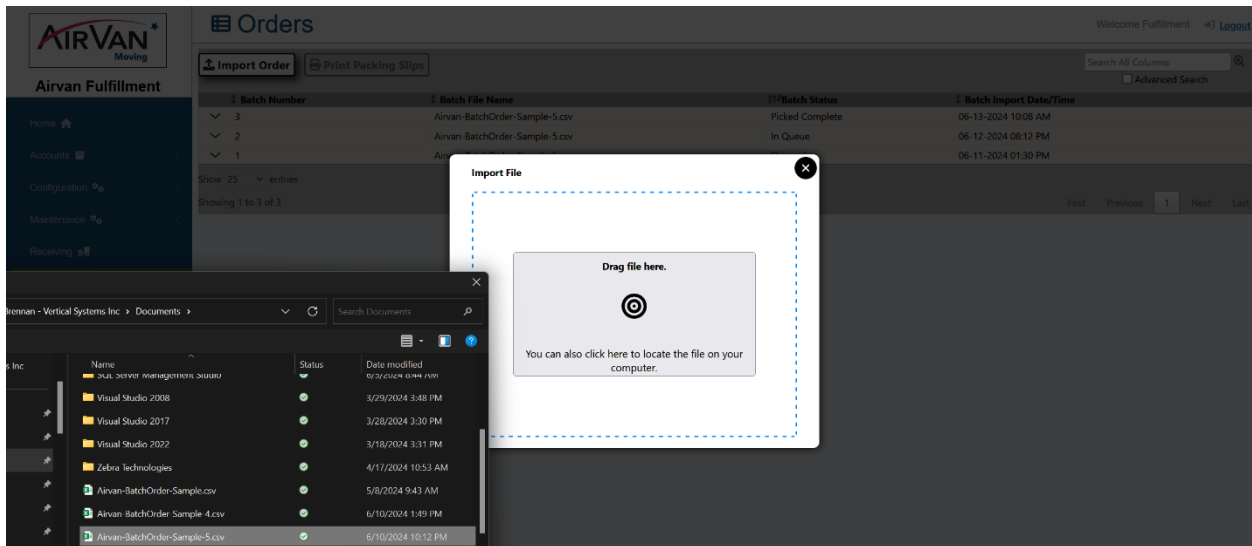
AIRVAN Moving

Airvan Fulfillment

Home
Accounts
Configuration
Maintenance
Receiving

Orders

Welcome Fulfillment Logout

Import Order Print Packing Slips

Search All Columns
Advanced Search

| Batch Number | Batch File Name | Batch Status | Batch Import Date/Time |
|---|---|---|---|
| 3 | Airvan-BatchOrder-Sample-5.csv | Picked Complete | 06-13-2024 10:08 AM |
| 2 | Airvan-BatchOrder-Sample-5.csv | In Queue | 06-12-2024 08:12 PM |
| 1 | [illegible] | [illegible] | 06-11-2024 01:30 PM |

Show 25 entries
Showing 1 to 3 of 3

First Previous 1 Next Last

Import File

Drag file here.

You can also click here to locate the file on your computer.

Brennan - Vertical Systems Inc › Documents ›
Search Documents

s Inc

| Name | Status | Date modified |
|---|---|---|
| SQL Server Management Studio | | 6/3/2024 8:44 AM |
| Visual Studio 2008 | | 3/29/2024 3:48 PM |
| Visual Studio 2017 | | 3/28/2024 3:30 PM |
| Visual Studio 2022 | | 3/18/2024 3:31 PM |
| Zebra Technologies | | 4/17/2024 10:53 AM |
| Airvan-BatchOrder-Sample.csv | | 5/8/2024 9:43 AM |
| Airvan-BatchOrder-Sample-4.csv | | 6/10/2024 1:49 PM |
| Airvan-BatchOrder-Sample-5.csv | | 6/10/2024 10:12 PM |